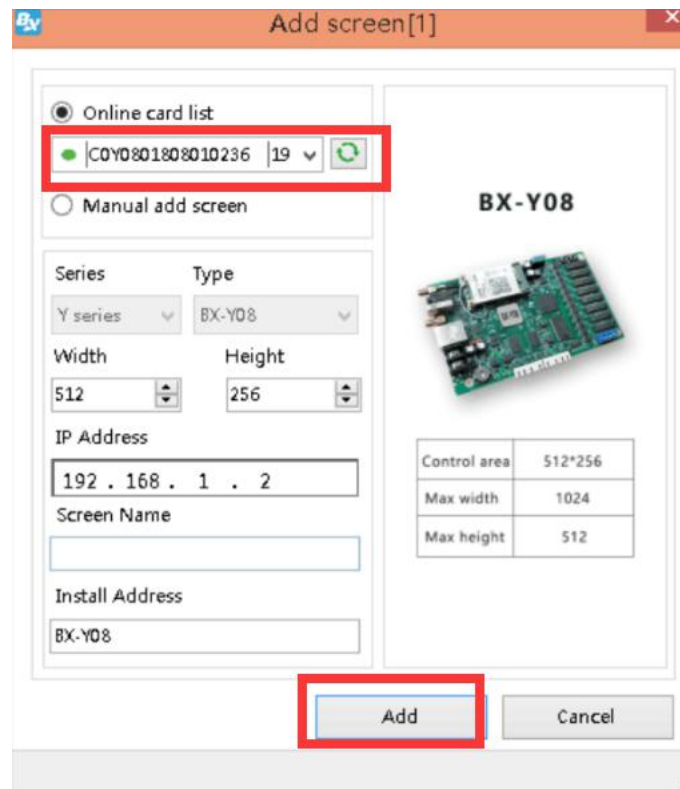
BX

Add screen[1]

×

Online card list

C0Y0801808010236 19

Manual add screen

Series Type

Y series BX-Y08

Width Height

512 256

IP Address

192 . 168 . 1 . 2

Screen Name

Install Address

BX-Y08

BX-Y08

| Control area | 512*256 |
|---|---|
| Max width | 1024 |
| Max height | 512 |

Add Cancel